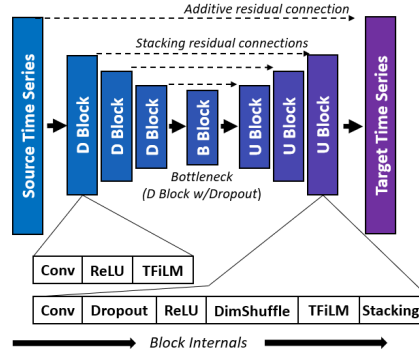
Additive residual connection

Stacking residual connections

Source Time Series

D Block

D Block

D Block

B Block

U Block

U Block

U Block

Target Time Series

Bottleneck (D Block w/Dropout)

| Conv | ReLU | TFiLM |
|---|---|---|

| Conv | Dropout | ReLU | DimShuffle | TFiLM | Stacking |
|---|---|---|---|---|---|

Block Internals